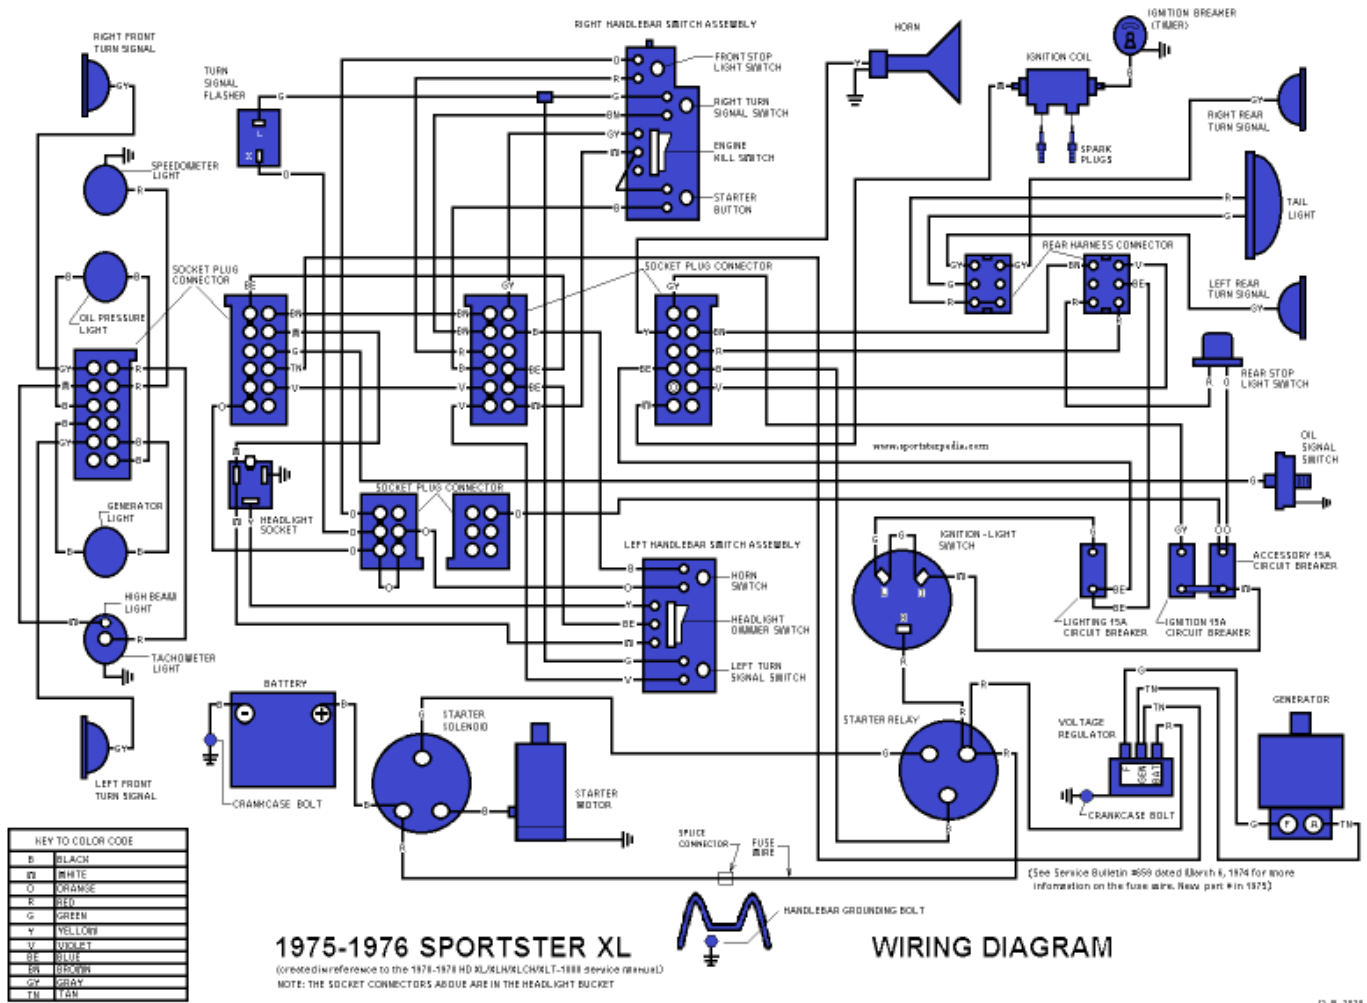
RIGHT HANDLEBAR SWITCH ASSEMBLY
HORN
IGNITION BREAKER (TIMER)
RIGHT FRONT TURN SIGNAL
TURN SIGNAL FLASHER
FRONT STOP LIGHT SWITCH
IGNITION COIL
RIGHT TURN SIGNAL SWITCH
RIGHT REAR TURN SIGNAL
ENGINE KILL SWITCH
SPARK PLUGS
SPEEDOMETER LIGHT
STARTER BUTTON
TAIL LIGHT
REAR HARNESS CONNECTOR
SOCKET PLUG CONNECTOR
SOCKET PLUG CONNECTOR
LEFT REAR TURN SIGNAL
OIL PRESSURE LIGHT
REAR STOP LIGHT SWITCH
www.sportsterpedia.com
OIL SIGNAL SWITCH
SOCKET PLUG CONNECTOR
GENERATOR LIGHT
HEADLIGHT SOCKET
LEFT HANDLEBAR SWITCH ASSEMBLY
IGNITION - LIGHT SWITCH
ACCESSORY 15A CIRCUIT BREAKER
HORN SWITCH
HIGH BEAM LIGHT
HEADLIGHT DIMMER SWITCH
LIGHTING 15A CIRCUIT BREAKER
IGNITION 15A CIRCUIT BREAKER
TACHOMETER LIGHT
LEFT TURN SIGNAL SWITCH
BATTERY
GENERATOR
STARTER SOLENOID
STARTER RELAY
VOLTAGE REGULATOR
LEFT FRONT TURN SIGNAL
CRANKCASE BOLT
STARTER MOTOR
CRANKCASE BOLT
SPLICE CONNECTOR
FUSE WIRE
(See Service Bulletin #659 dated March 6, 1974 for more information on the fuse wire. New part # in 1975)
HANDLEBAR GROUNDING BOLT

| KEY TO COLOR CODE | |
|---|---|
| B | BLACK |
| W | WHITE |
| O | ORANGE |
| R | RED |
| G | GREEN |
| Y | YELLOW |
| V | VIOLET |
| BE | BLUE |
| BN | BROWN |
| GY | GRAY |
| TN | TAN |

1975-1976 SPORTSTER XL
WIRING DIAGRAM
(created in reference to the 1970-1978 HD XL/XLH/XLCH/XLT-1000 service manual)
NOTE: THE SOCKET CONNECTORS ABOVE ARE IN THE HEADLIGHT BUCKET